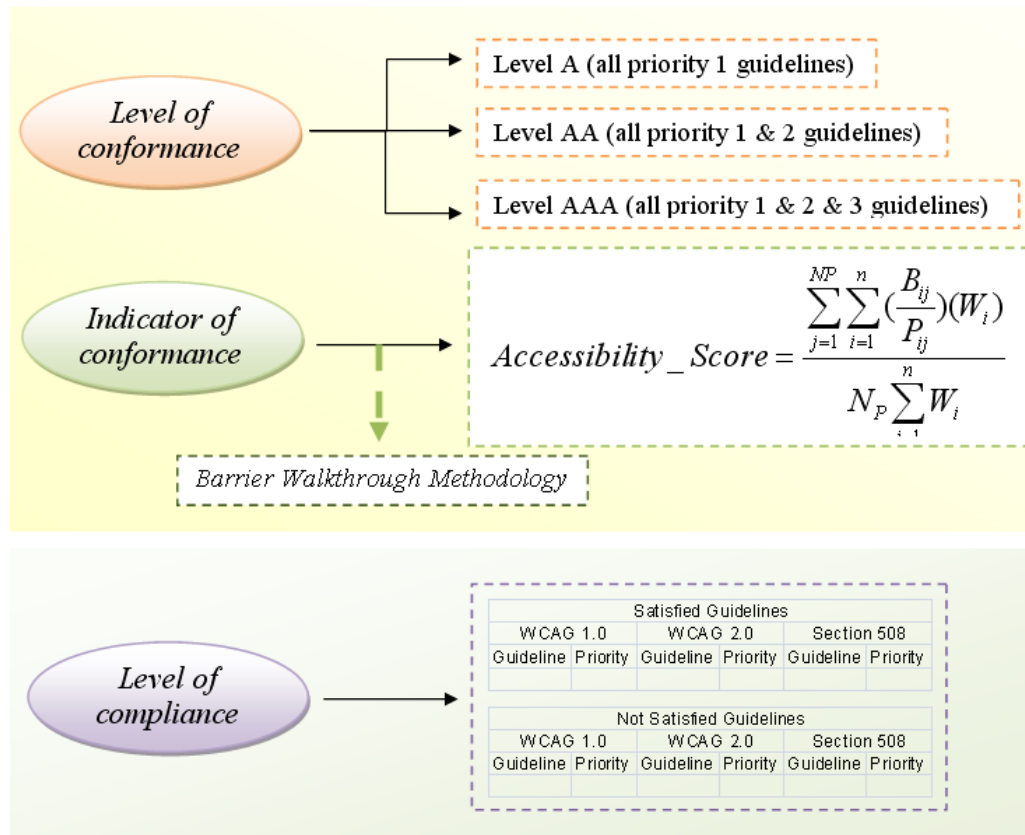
Level of conformance

Level A (all priority 1 guidelines)

Level AA (all priority 1 & 2 guidelines)

Level AAA (all priority 1 & 2 & 3 guidelines)

Indicator of conformance

$Accessibility\_Score = \frac{\sum_{j=1}^{NP} \sum_{i=1}^{n} (\frac{B_{ij}}{P_{ij}})(W_i)}{N_P \sum_{i=1}^{n} W_i}$

Barrier Walkthrough Methodology

Level of compliance

| Satisfied Guidelines | | | | | |
|---|---|---|---|---|---|
| WCAG 1.0 | | WCAG 2.0 | | Section 508 | |
| Guideline | Priority | Guideline | Priority | Guideline | Priority |
| | | | | | |

| Not Satisfied Guidelines | | | | | |
|---|---|---|---|---|---|
| WCAG 1.0 | | WCAG 2.0 | | Section 508 | |
| Guideline | Priority | Guideline | Priority | Guideline | Priority |
| | | | | | |